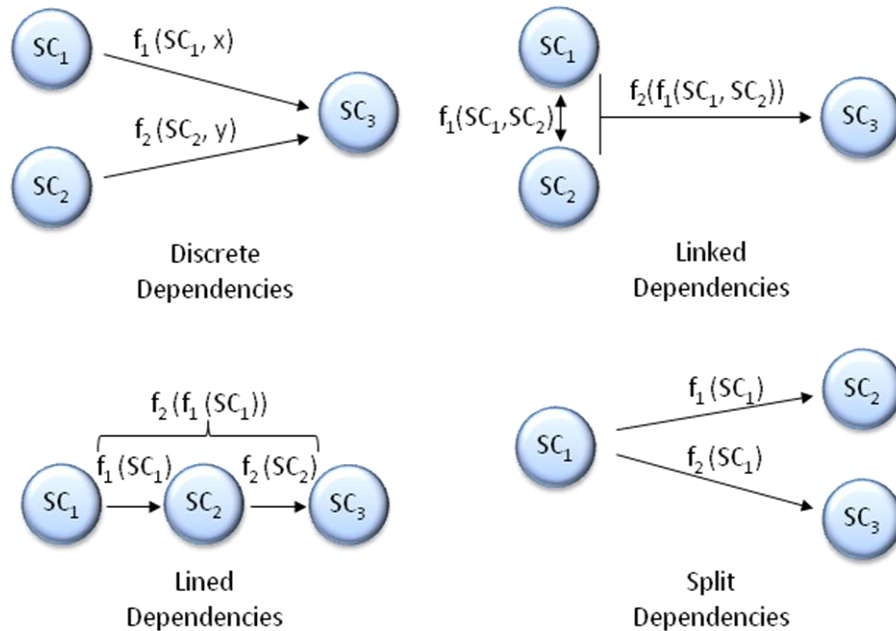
$SC_1$

$f_1 (SC_1, x)$

$SC_3$

$f_2 (SC_2, y)$

$SC_2$

Discrete Dependencies

$SC_1$

$f_1(SC_1,SC_2)$

$f_2(f_1(SC_1, SC_2))$

$SC_3$

$SC_2$

Linked Dependencies

$f_2 (f_1 (SC_1))$

$f_1 (SC_1)$

$f_2 (SC_2)$

$SC_1$

$SC_2$

$SC_3$

Lined Dependencies

$f_1 (SC_1)$

$SC_2$

$SC_1$

$f_2 (SC_1)$

$SC_3$

Split Dependencies